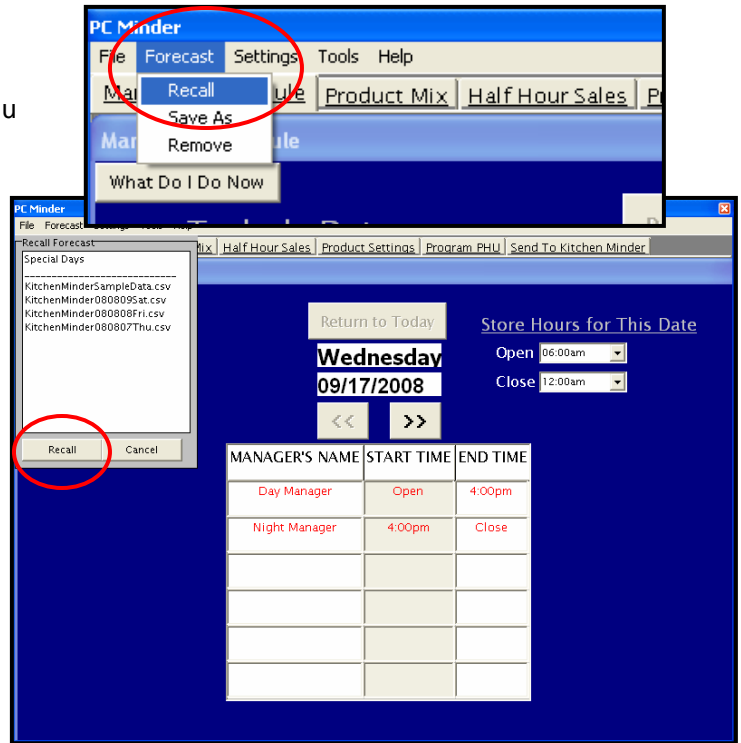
u

PC Minder

File Forecast Settings Tools Help

Recall
Save As
Remove

Ma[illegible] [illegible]ule Product Mix Half Hour Sales P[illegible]

Ma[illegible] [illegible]ule

What Do I Do Now

PC Minder

File Forecast Settings Tools Help

Recall Forecast

Special Days
------------------------------
KitchenMinderSampleData.csv
KitchenMinder080809Sat.csv
KitchenMinder080808Fri.csv
KitchenMinder080807Thu.csv

Recall Cancel

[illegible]ix Half Hour Sales Product Settings Program PHU Send To Kitchen Minder

Return to Today

Wednesday
09/17/2008

<< >>

Store Hours for This Date

Open 06:00am
Close 12:00am

| MANAGER'S NAME | START TIME | END TIME |
|---|---|---|
| Day Manager | Open | 4:00pm |
| Night Manager | 4:00pm | Close |
| | | |
| | | |
| | | |
| | | |